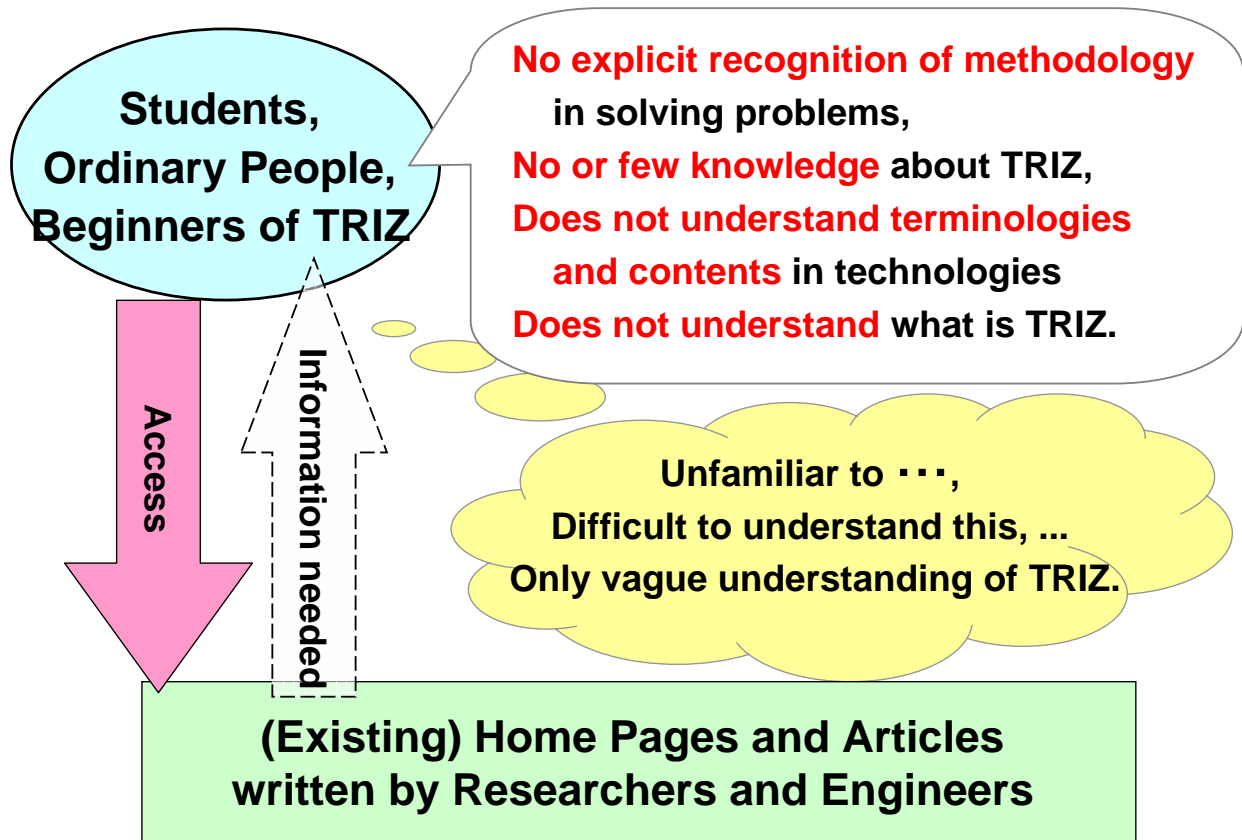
Students, Ordinary People, Beginners of TRIZ

No explicit recognition of methodology in solving problems,
No or few knowledge about TRIZ,
Does not understand terminologies and contents in technologies
Does not understand what is TRIZ.

Access

Information needed

Unfamiliar to ･･･,
Difficult to understand this, ...
Only vague understanding of TRIZ.

(Existing) Home Pages and Articles written by Researchers and Engineers